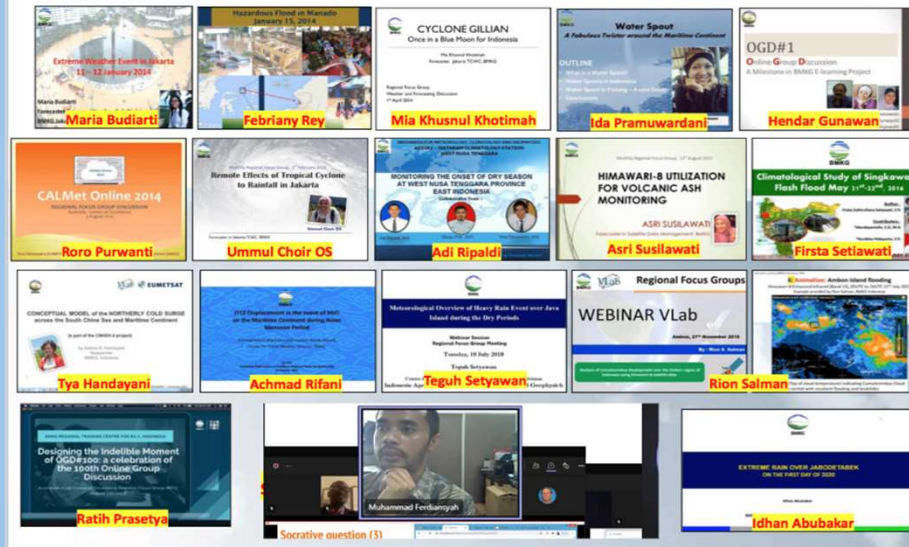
Extreme Weather Event in Jakarta
11 – 12 January 2014
Maria Budiarti
Forecaster
BMKG Jakarta

Maria Budiarti

Hazardous Flood in Manado
January 15, 2014

Febriany Rey

CYCLONE GILLIAN
Once in a Blue Moon for Indonesia
Mia Khusnul Khotimah
Forecaster, Jakarta TCWC, BMKG
Regional Focus Group
Weather and Forecasting Discussion
1st April 2014

Mia Khusnul Khotimah

Water Spout
A Fabulous Twister around the Maritime Continent
OUTLINE
What is a Water Spout?
Water Spouts in Indonesia
Water Spout in Pulang – A case Study
Conclusions

Ida Pramuwardani

OGD#1
Online Group Discussion
A Milestone in BMKG E-learning Project

Hendar Gunawan

CALMet Online 2014
REGIONAL FOCUS GROUP DISCUSSION

Roro Purwanti

Monthly Regional Focus Group, 6th February 2015
Remote Effects of Tropical Cyclone to Rainfall in Jakarta
Forecaster in Jakarta TCWC, BMKG

Ummul Choir OS

MONITORING THE ONSET OF DRY SEASON AT WEST NUSA TENGGARA PROVINCE EAST INDONESIA

Adi Ripaldi

Monthly Regional Focus Group, 12th August 2015
HIMAWARI-8 UTILIZATION FOR VOLCANIC ASH MONITORING
ASRI SUSILAWATI

Asri Susilawati

Climatological Study of Singkawang Flash Flood May 21st–22nd, 2016

Firsta Setiawati

VLab EUMETSAT
CONCEPTUAL MODEL of the NORTHERLY COLD SURGE across the South China Sea and Maritime Continent

Tya Handayani

ITCZ Displacement is the Impact of MJO on the Maritime Continent during Asian Monsoon Period

Achmad Rifani

Meteorological Overview of Heavy Rain Event over Java Island during the Dry Periods
Webinar Session
Regional Focus Group Meeting
Tuesday, 10 July 2018
Teguh Setyawan
Indonesian Agency for Meteorology Climatology and Geophysics

Teguh Setyawan

Regional Focus Groups
WEBINAR VLab
Ambon, 27th November 2018

Amboin Island flooding

Rion Salman

Designing the Indelible Moment of OGD#100: a celebration of the 100th Online Group Discussion

Ratih Prasetya

Muhammad Ferdiansyah
Socrative question (3)

EXTREME RAIN OVER JABODETABEK
ON THE FIRST DAY OF 2020

Idhan Abubakar